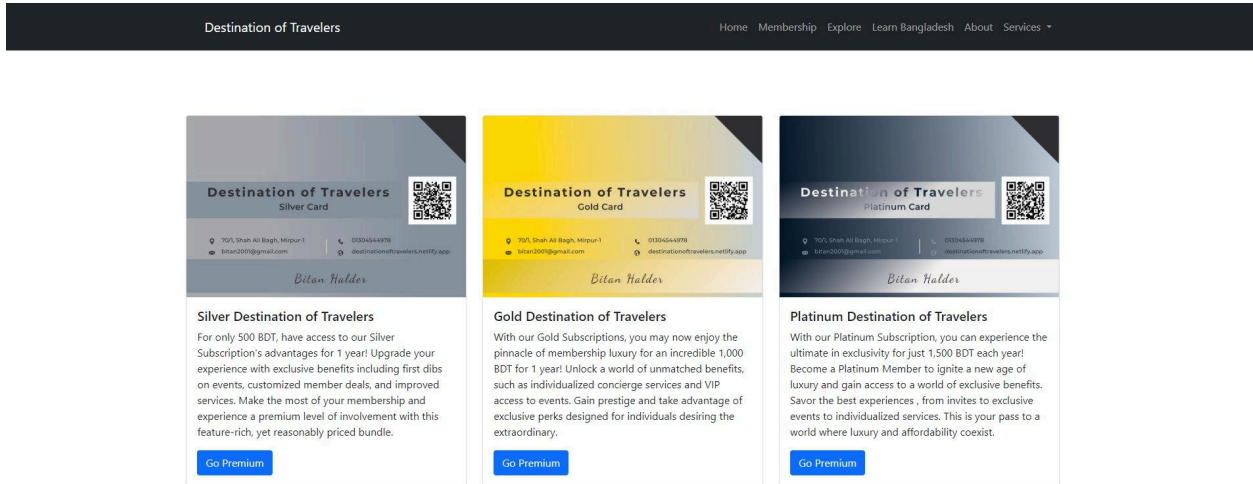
Destination of Travelers

Home Membership Explore Learn Bangladesh About Services

Destination of Travelers
Silver Card

70/1, Shah Ali Bagh, Mirpur-1
bitan2001@gmail.com
01304544978
destinationoftravelers.netlify.app

Bitan Halder

Silver Destination of Travelers

For only 500 BDT, have access to our Silver Subscription's advantages for 1 year! Upgrade your experience with exclusive benefits including first dibs on events, customized member deals, and improved services. Make the most of your membership and experience a premium level of involvement with this feature-rich, yet reasonably priced bundle.

Go Premium

Destination of Travelers
Gold Card

70/1, Shah Ali Bagh, Mirpur-1
bitan2001@gmail.com
01304544978
destinationoftravelers.netlify.app

Bitan Halder

Gold Destination of Travelers

With our Gold Subscriptions, you may now enjoy the pinnacle of membership luxury for an incredible 1,000 BDT for 1 year! Unlock a world of unmatched benefits, such as individualized concierge services and VIP access to events. Gain prestige and take advantage of exclusive perks designed for individuals desiring the extraordinary.

Go Premium

Destination of Travelers
Platinum Card

70/1, Shah Ali Bagh, Mirpur-1
bitan2001@gmail.com
01304544978
destinationoftravelers.netlify.app

Bitan Halder

Platinum Destination of Travelers

With our Platinum Subscription, you can experience the ultimate in exclusivity for just 1,500 BDT each year! Become a Platinum Member to ignite a new age of luxury and gain access to a world of exclusive benefits. Savor the best experiences , from invites to exclusive events to individualized services. This is your pass to a world where luxury and affordability coexist.

Go Premium